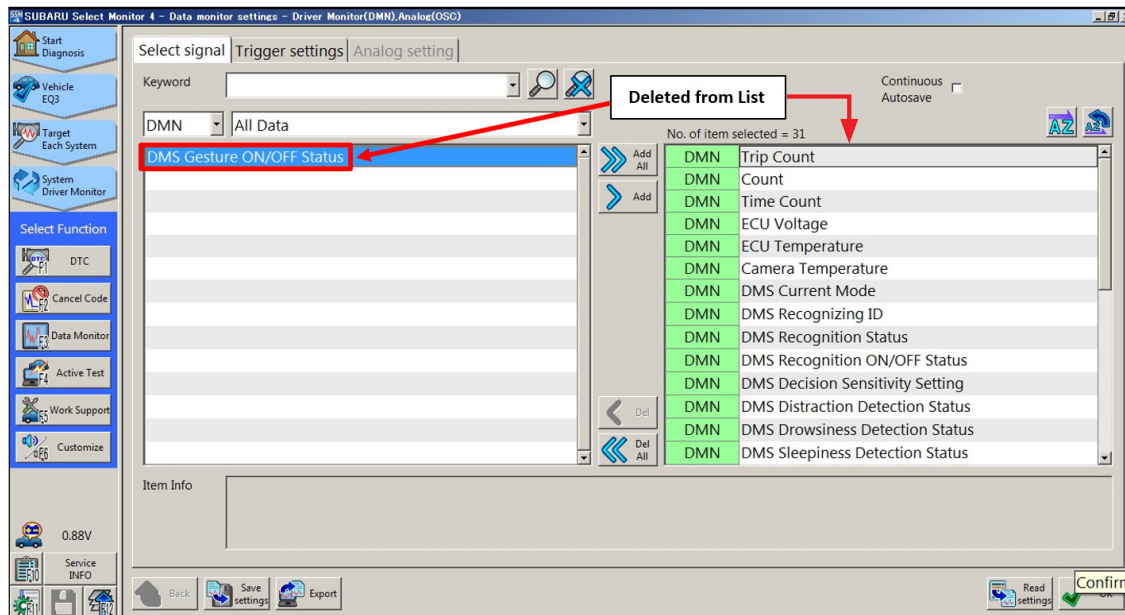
SUBARU Select Monitor 4 - Data monitor settings - Driver Monitor(DMN),Analog(OSC)

Start Diagnosis

Vehicle EQ3

Target Each System

System Driver Monitor

Select Function

DTC

Cancel Code

Data Monitor

Active Test

Work Support

Customize

0.88V

Service INFO

Select signal | Trigger settings | Analog setting

Keyword

Continuous Autosave

Deleted from List

DMN | All Data

No. of item selected = 31

DMS Gesture ON/OFF Status

Add All

Add

Del

Del All

| | |
|---|---|
| DMN | Trip Count |
| DMN | Count |
| DMN | Time Count |
| DMN | ECU Voltage |
| DMN | ECU Temperature |
| DMN | Camera Temperature |
| DMN | DMS Current Mode |
| DMN | DMS Recognizing ID |
| DMN | DMS Recognition Status |
| DMN | DMS Recognition ON/OFF Status |
| DMN | DMS Decision Sensitivity Setting |
| DMN | DMS Distraction Detection Status |
| DMN | DMS Drowsiness Detection Status |
| DMN | DMS Sleepiness Detection Status |

Item Info

Back

Save settings

Export

Read settings

Confirm

OK